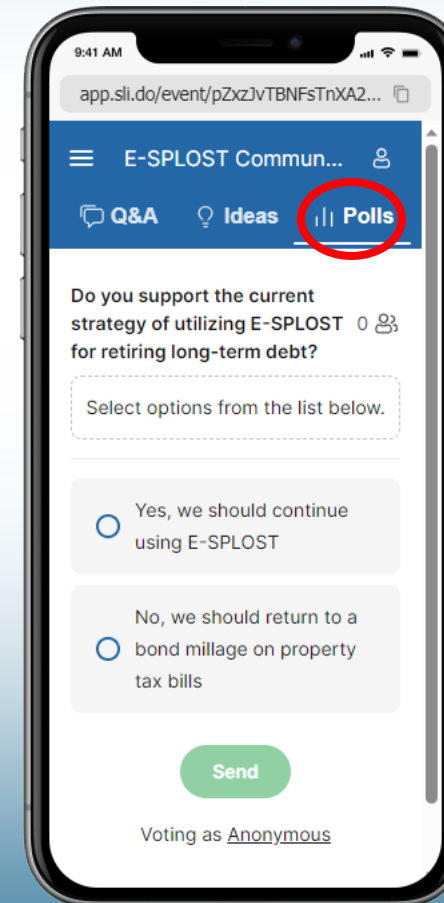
9:41 AM

app.sli.do/event/pZxzJvTBNFsTnXA2...

E-SPLOST Commun...

Q&A

Ideas

Polls

Do you support the current strategy of utilizing E-SPLOST for retiring long-term debt?

0

Select options from the list below.

Yes, we should continue using E-SPLOST

No, we should return to a bond millage on property tax bills

Send

Voting as Anonymous